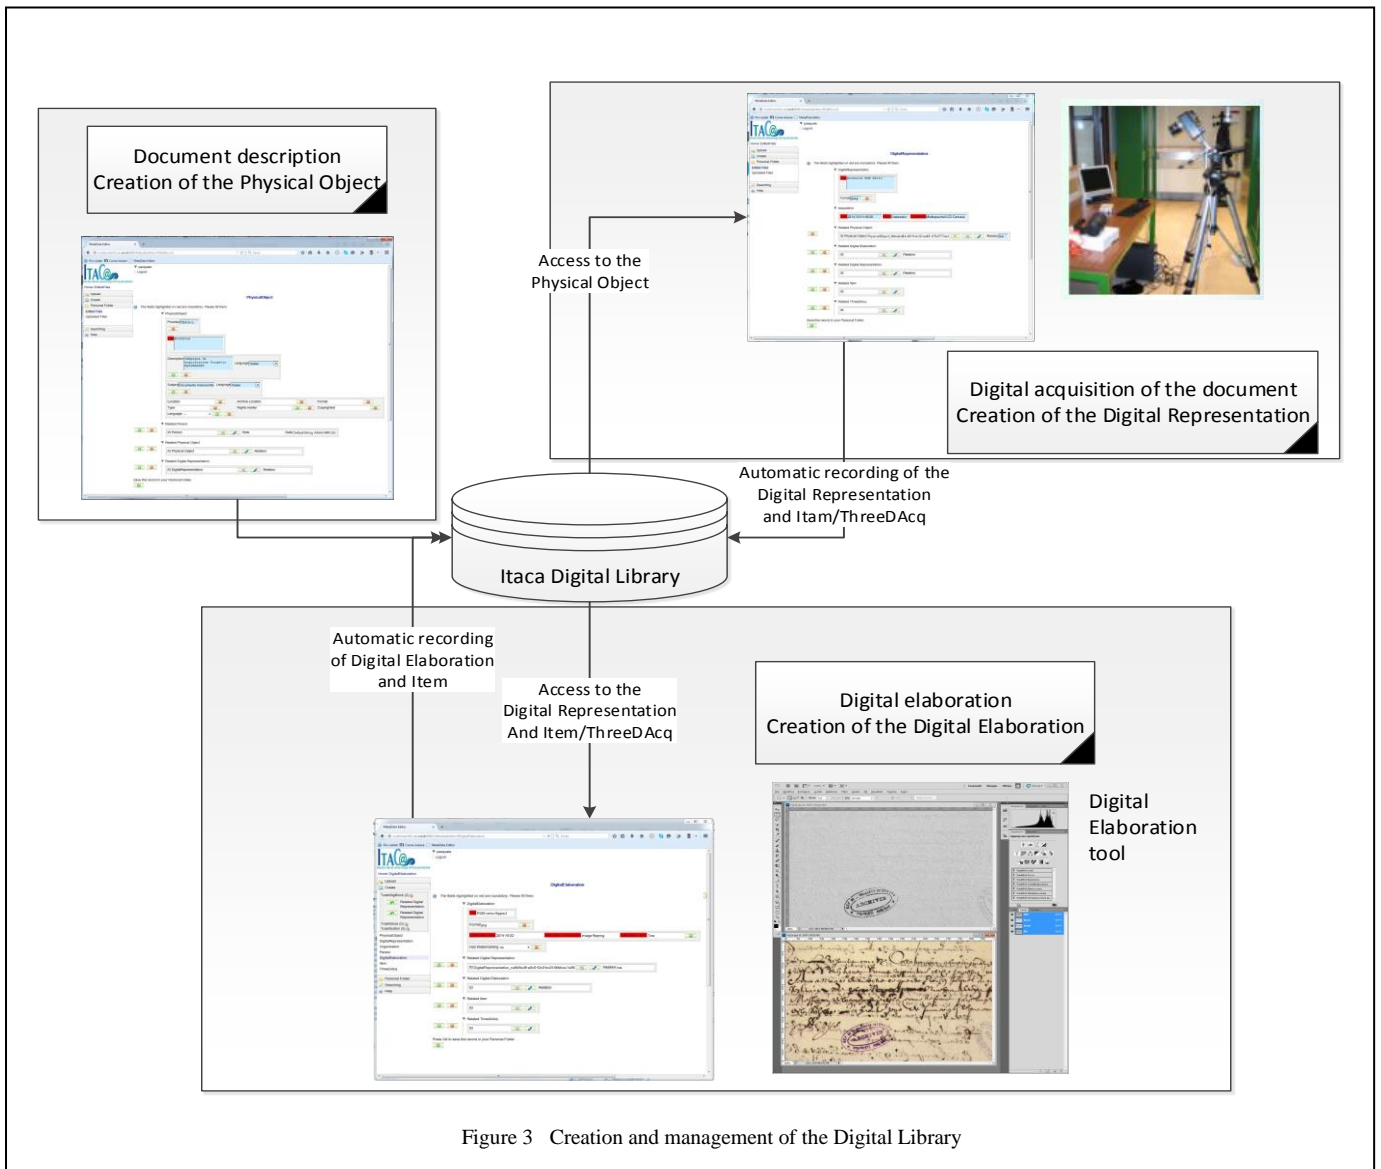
Document description
Creation of the Physical Object

Access to the
Physical Object

Digital acquisition of the document
Creation of the Digital Representation

Automatic recording of the
Digital Representation
and Itam/ThreeDAcq

Itaca Digital Library

Automatic recording
of Digital Elaboration
and Item

Access to the
Digital Representation
And Item/ThreeDAcq

Digital elaboration
Creation of the Digital Elaboration

Digital
Elaboration
tool

Figure 3 Creation and management of the Digital Library